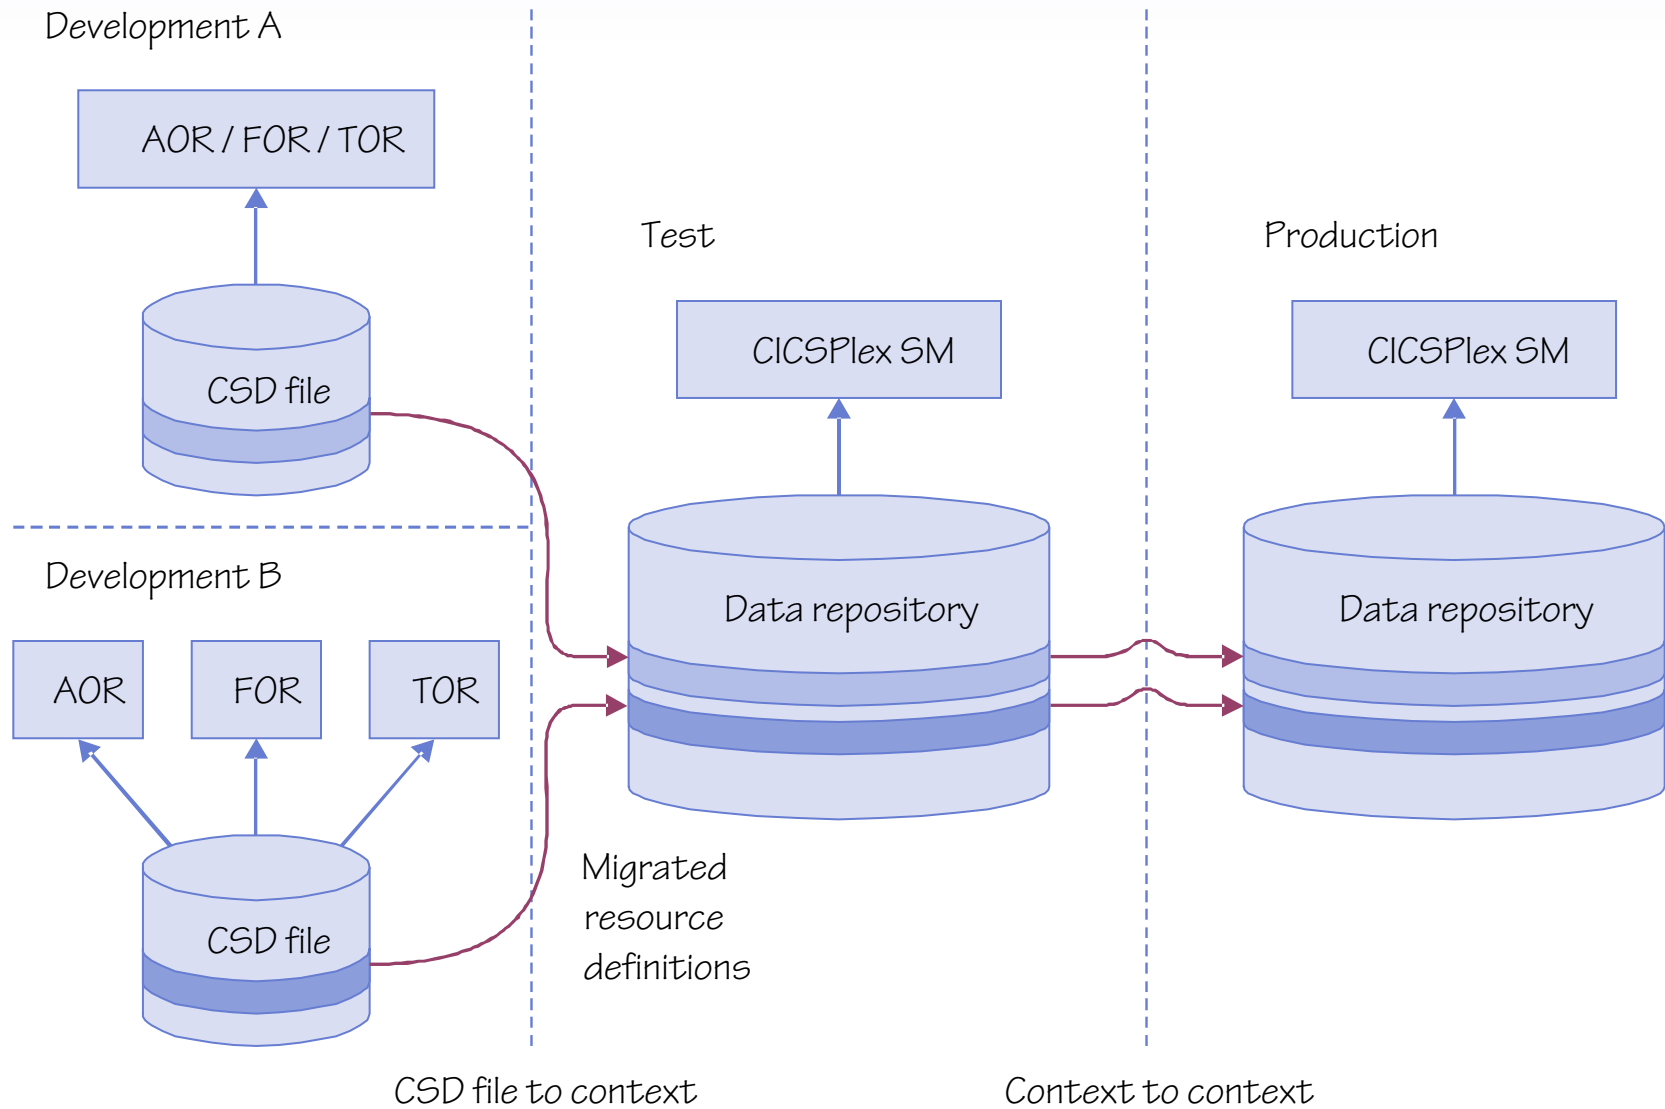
Development A

AOR / FOR / TOR

CSD file

Development B

AOR

FOR

TOR

CSD file

Test

CICSPlex SM

Data repository

Migrated resource definitions

Production

CICSPlex SM

Data repository

CSD file to context

Context to context